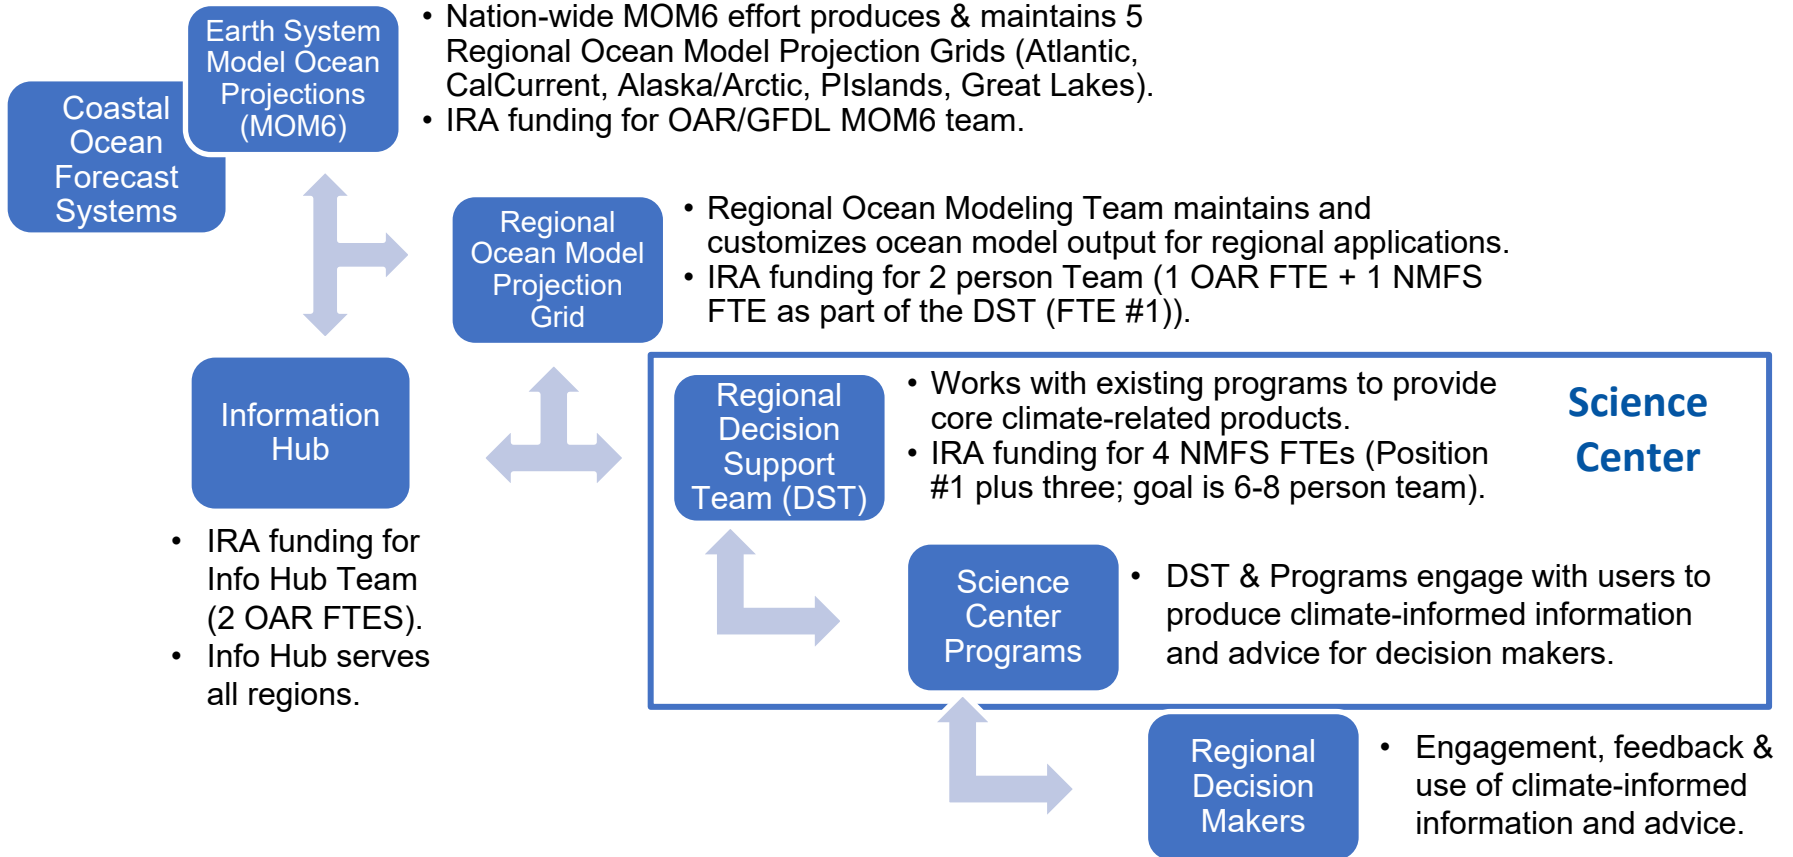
Coastal Ocean Forecast Systems

Earth System Model Ocean Projections (MOM6)

• Nation-wide MOM6 effort produces & maintains 5 Regional Ocean Model Projection Grids (Atlantic, CalCurrent, Alaska/Arctic, PIslands, Great Lakes).
• IRA funding for OAR/GFDL MOM6 team.

Regional Ocean Model Projection Grid

• Regional Ocean Modeling Team maintains and customizes ocean model output for regional applications.
• IRA funding for 2 person Team (1 OAR FTE + 1 NMFS FTE as part of the DST (FTE #1)).

Information Hub

• IRA funding for Info Hub Team (2 OAR FTES).
• Info Hub serves all regions.

Regional Decision Support Team (DST)

• Works with existing programs to provide core climate-related products.
• IRA funding for 4 NMFS FTEs (Position #1 plus three; goal is 6-8 person team).

Science Center

Science Center Programs

• DST & Programs engage with users to produce climate-informed information and advice for decision makers.

Regional Decision Makers

• Engagement, feedback & use of climate-informed information and advice.